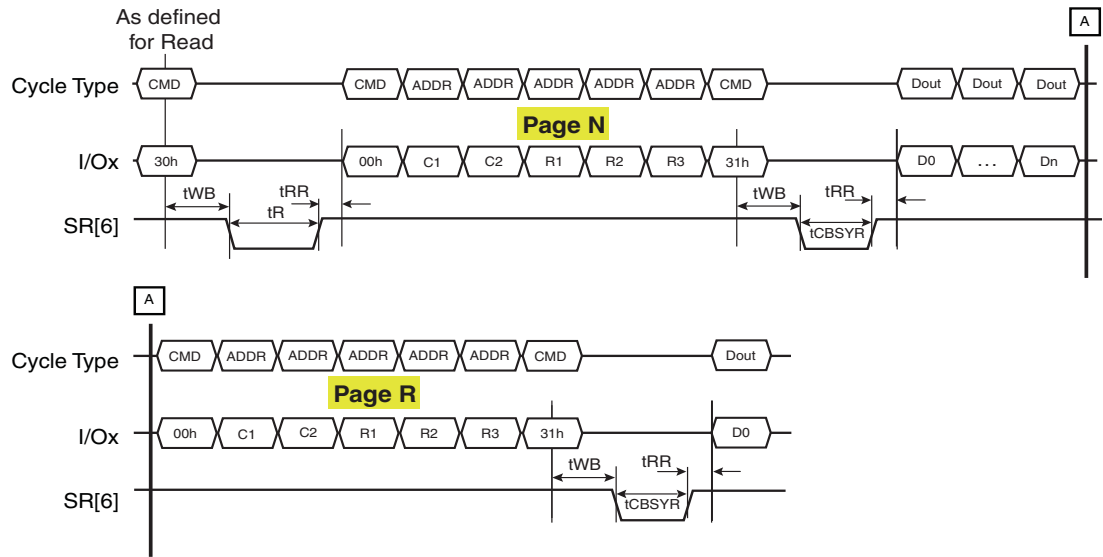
As defined for Read

A

Cycle Type CMD CMD ADDR ADDR ADDR ADDR ADDR CMD Dout Dout Dout

Page N

I/Ox 30h 00h C1 C2 R1 R2 R3 31h D0 ... Dn

tWB tRR tR tWB tRR

SR[6] tCBSYR

A

Cycle Type CMD ADDR ADDR ADDR ADDR ADDR CMD Dout

Page R

I/Ox 00h C1 C2 R1 R2 R3 31h D0

tWB tRR

SR[6] tCBSYR